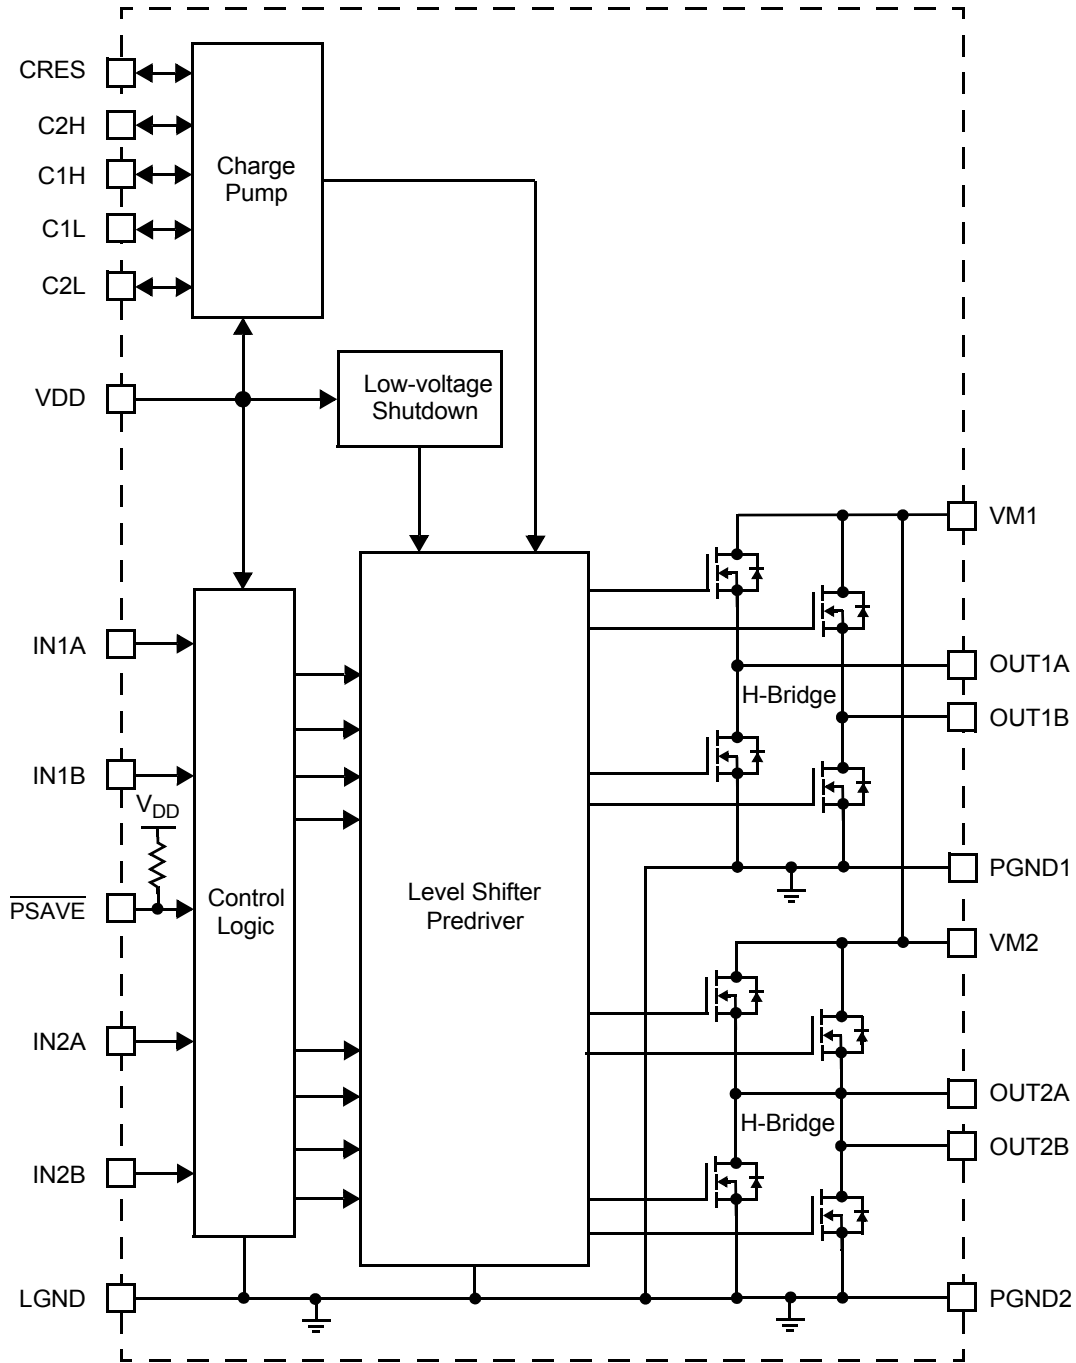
CRES
C2H
C1H
C1L
C2L
Charge Pump
VDD
Low-voltage Shutdown
VM1
OUT1A
H-Bridge
OUT1B
IN1A
IN1B
$V_{DD}$
$\overline{PSAVE}$
Control Logic
Level Shifter Predriver
PGND1
VM2
OUT2A
H-Bridge
OUT2B
IN2A
IN2B
LGND
PGND2